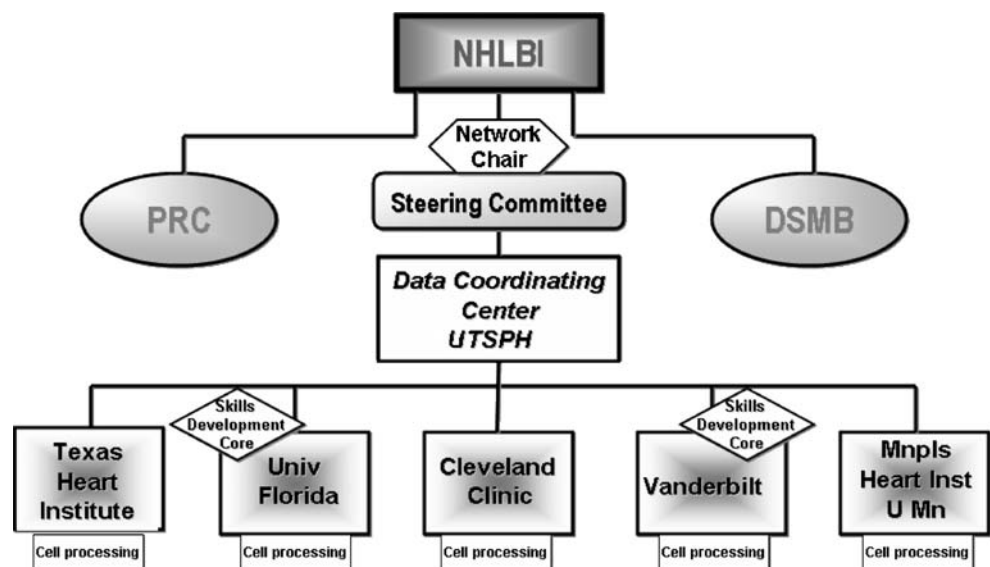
NHLBI

Network Chair

Steering Committee

PRC

DSMB

Data Coordinating Center UTSPH

Skills Development Core

Skills Development Core

Texas Heart Institute

Cell processing

Univ Florida

Cell processing

Cleveland Clinic

Cell processing

Vanderbilt

Cell processing

Mnpls Heart Inst U Mn

Cell processing